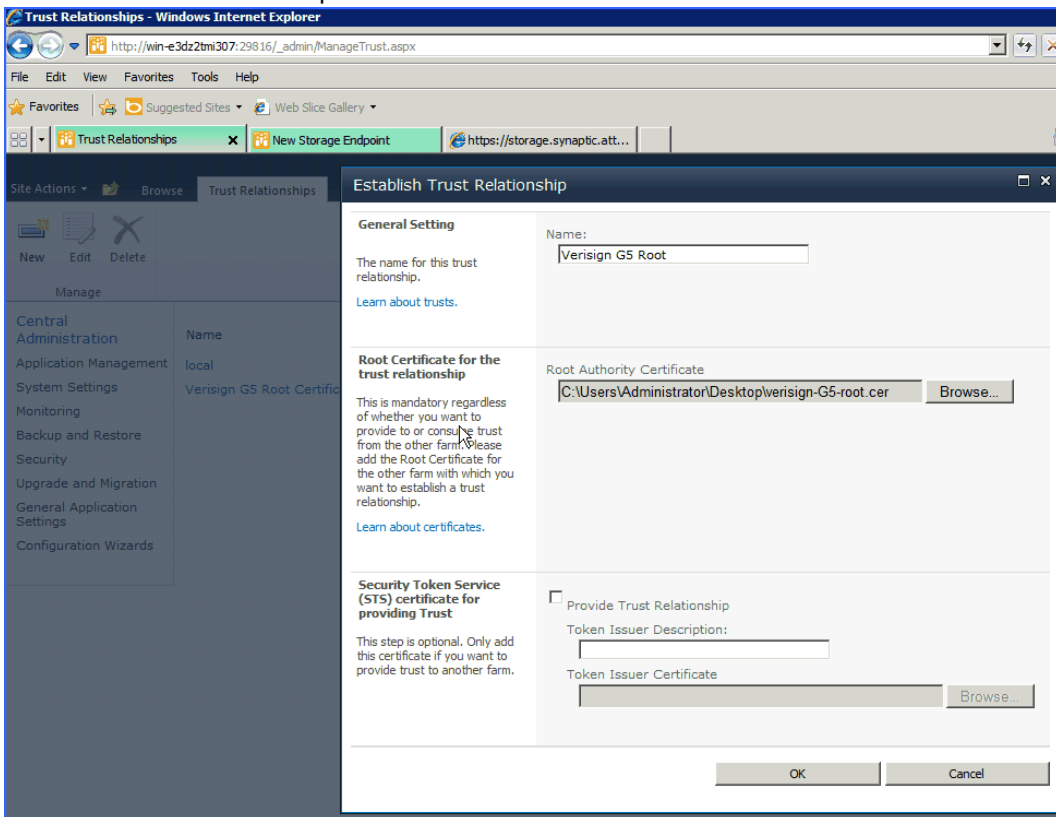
Trust Relationships - Windows Internet Explorer

http://win-e3dz2tmi307:29816/_admin/ManageTrust.aspx

File Edit View Favorites Tools Help

Favorites Suggested Sites Web Slice Gallery

Trust Relationships
New Storage Endpoint
https://storage.synaptic.att...

Site Actions Browse Trust Relationships

New Edit Delete
Manage

Central Administration
Application Management
System Settings
Monitoring
Backup and Restore
Security
Upgrade and Migration
General Application Settings
Configuration Wizards

Name
local
Verisign G5 Root Certific

Establish Trust Relationship

General Setting

The name for this trust relationship.

Learn about trusts.

Name:
Verisign G5 Root

Root Certificate for the trust relationship

This is mandatory regardless of whether you want to provide to or consume trust from the other farm. Please add the Root Certificate for the other farm with which you want to establish a trust relationship.

Learn about certificates.

Root Authority Certificate
C:\Users\Administrator\Desktop\verisign-G5-root.cer
Browse...

Security Token Service (STS) certificate for providing Trust

This step is optional. Only add this certificate if you want to provide trust to another farm.

Provide Trust Relationship
Token Issuer Description:
Token Issuer Certificate
Browse...

OK
Cancel